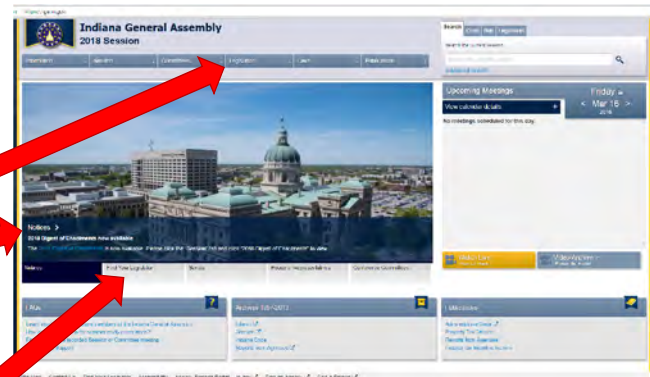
Indiana General Assembly
2018 Session

Legislation

Search

Upcoming Meetings

Friday
Mar 16
2018

View calendar details

No meetings scheduled for this day.

Notices >

2018 Digest of Enactments now available

Find Your Legislator

Bills

Video Archive

I Am

Access to 2013

Directories